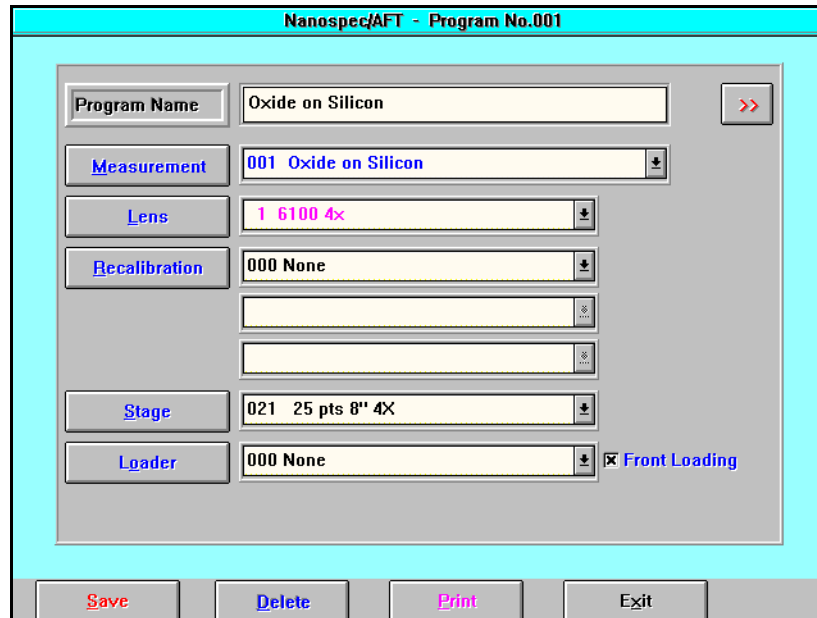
Nanospec/AFT - Program No.001

Program Name
Oxide on Silicon
>>

Measurement
001 Oxide on Silicon

Lens
1 6100 4x

Recalibration
000 None

Stage
021 25 pts 8" 4X

Loader
000 None
☒ Front Loading

Save
Delete
Print
Exit